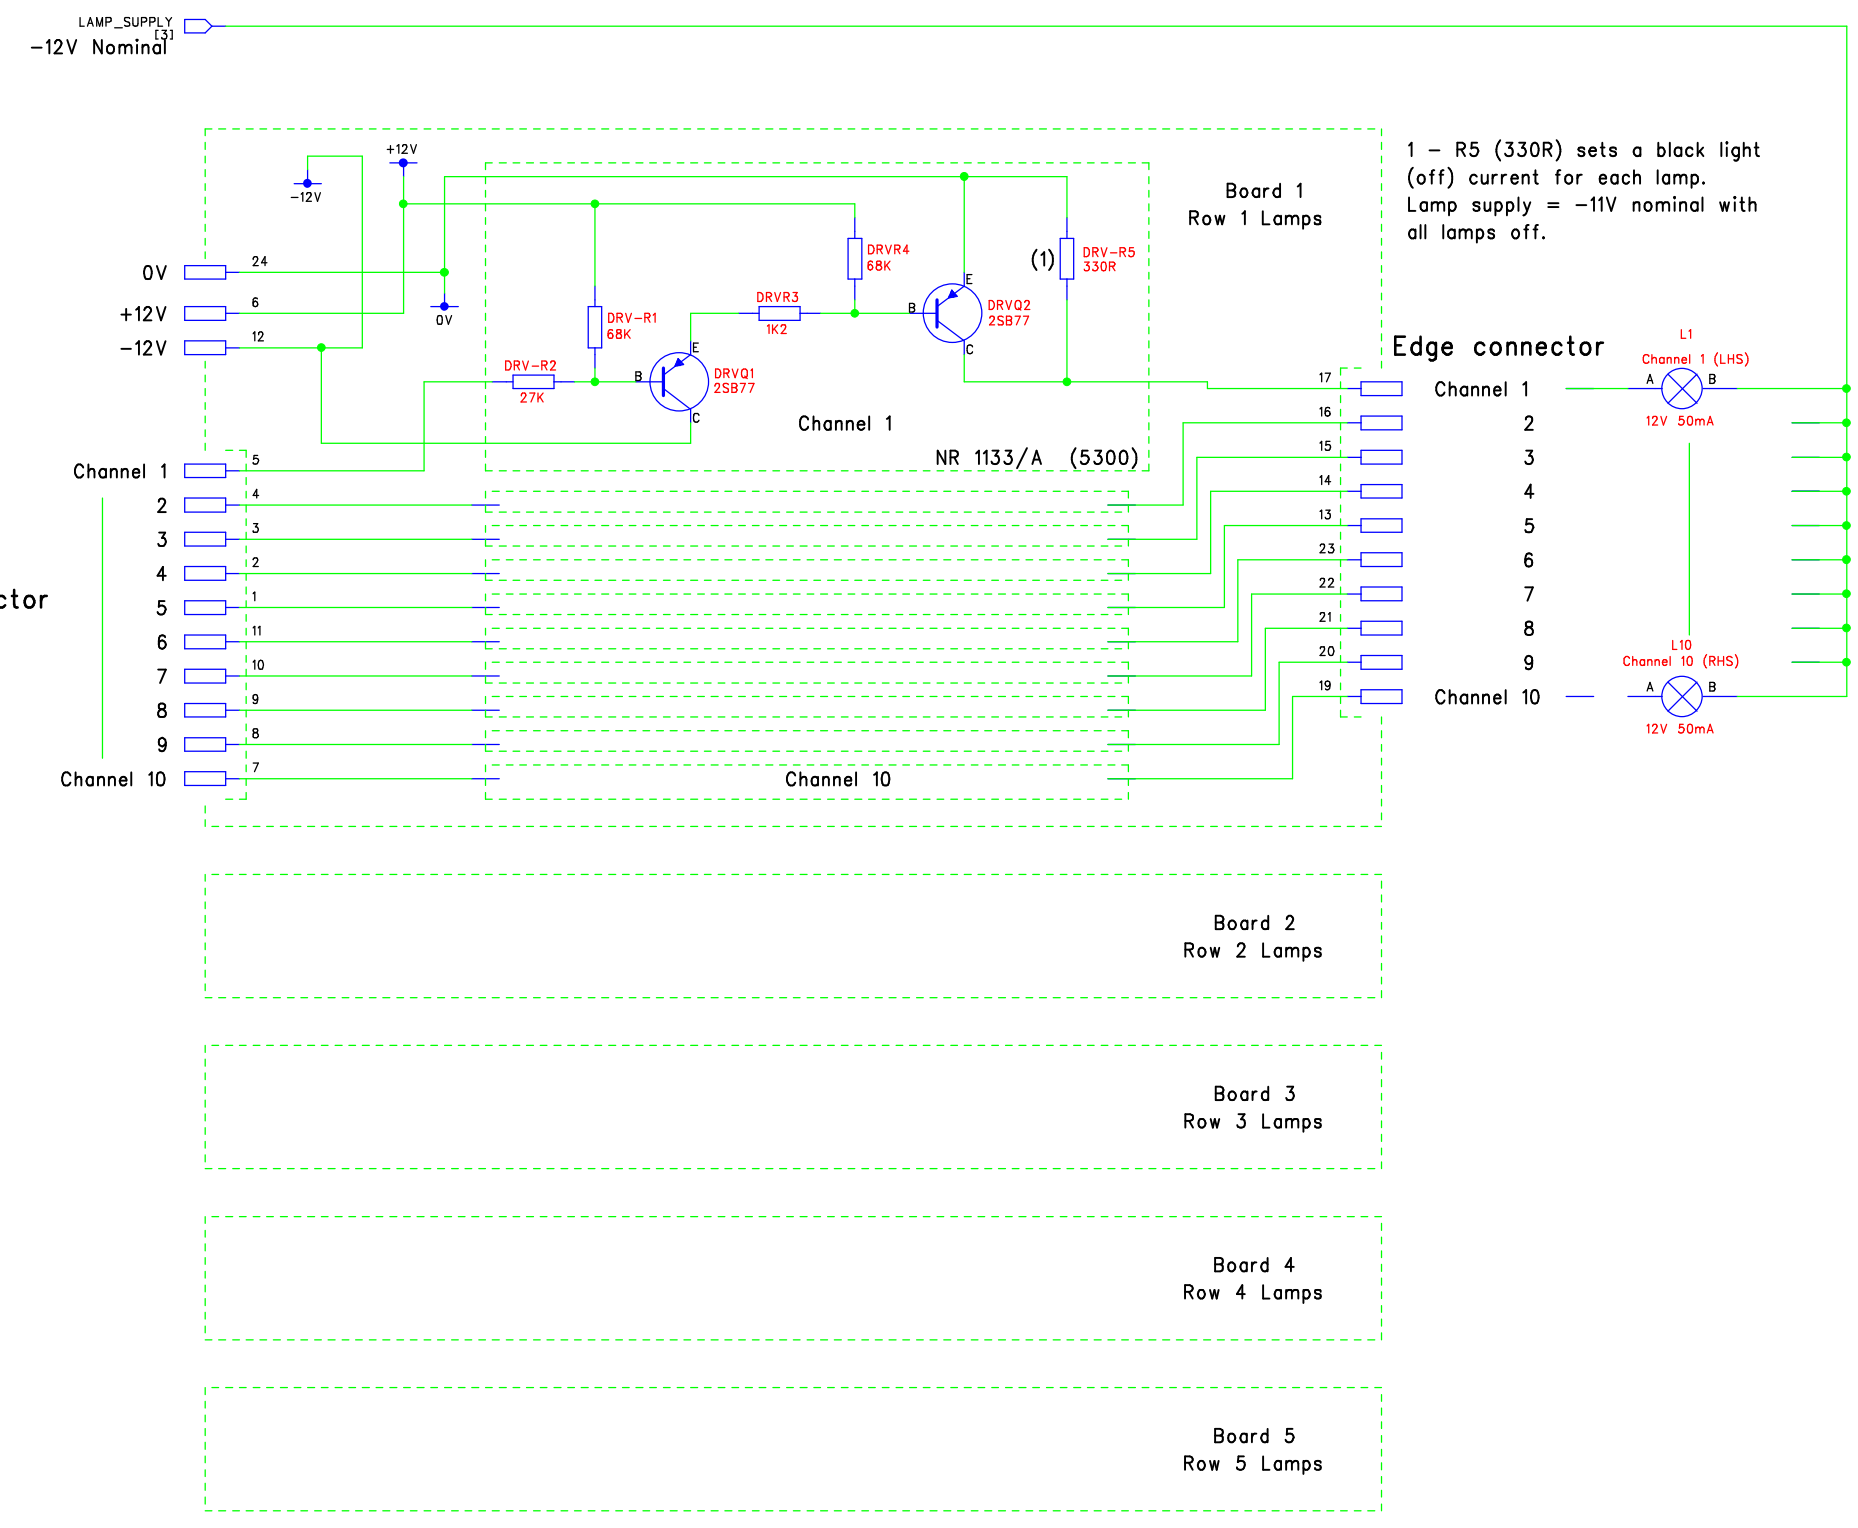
LAMP_SUPPLY
[3]
−12V Nominal

1 − R5 (330R) sets a black light (off) current for each lamp. Lamp supply = −11V nominal with all lamps off.

Board 1
Row 1 Lamps

−12V
+12V
0V
24
0V
6
+12V
12
−12V

DRV−R1
68K
DRVR4
68K
DRVR3
1K2
(1)
DRV−R5
330R
E
B
DRVQ2
2SB77
C
DRV−R2
27K
B
E
DRVQ1
2SB77
C

Channel 1
NR 1133/A (5300)

Edge connector
L1
Channel 1 (LHS)
A
B
12V 50mA

ctor

Channel 1
5
2
4
3
3
4
2
5
1
6
11
7
10
8
9
9
8
Channel 10
7

17
Channel 1
16
2
15
3
14
4
13
5
23
6
22
7
21
8
20
9
19
Channel 10

L10
Channel 10 (RHS)
A
B
12V 50mA

Channel 10

Board 2
Row 2 Lamps

Board 3
Row 3 Lamps

Board 4
Row 4 Lamps

Board 5
Row 5 Lamps